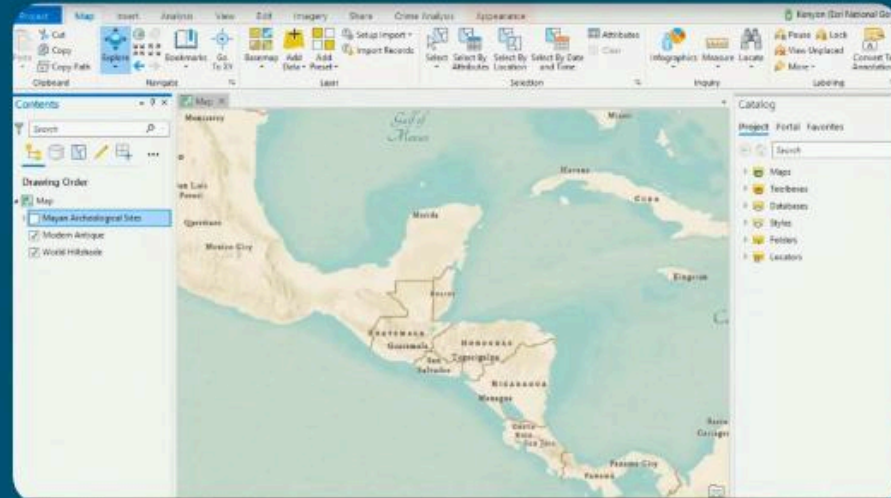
Project Map Insert Analysis View Edit Imagery Share Crime Analysis Appearance

Kenyon (Esri National Go

Cut
Copy
Copy Path
Clipboard

Explore
Bookmarks
Go To XY
Navigate

Basemap
Add Data
Add Preset
Setup Import
Import Records
Layer

Select
Select By Attributes
Select By Location
Select By Date and Time
Attributes
Clear
Selection

Infographics
Measure
Locate
Inquiry

Pause
Lock
View Unplaced
More
Convert To Annotation
Labeling

Contents
Search
Drawing Order
Map
Mayan Archaeological Sites
Modern Antique
World Hillshade

Map

Gulf of Mexico
Monterrey
San Luis Potosí
Querétaro
Mexico City
Merida
Havana
Cuba
Kingston
Belize
GUATEMALA
Guatemala
HONDURAS
Tegucigalpa
San Salvador
NICARAGUA
Managua
San José
Panama City

Catalog
Project Portal Favorites
Search
Maps
Toolboxes
Databases
Styles
Folders
Locators